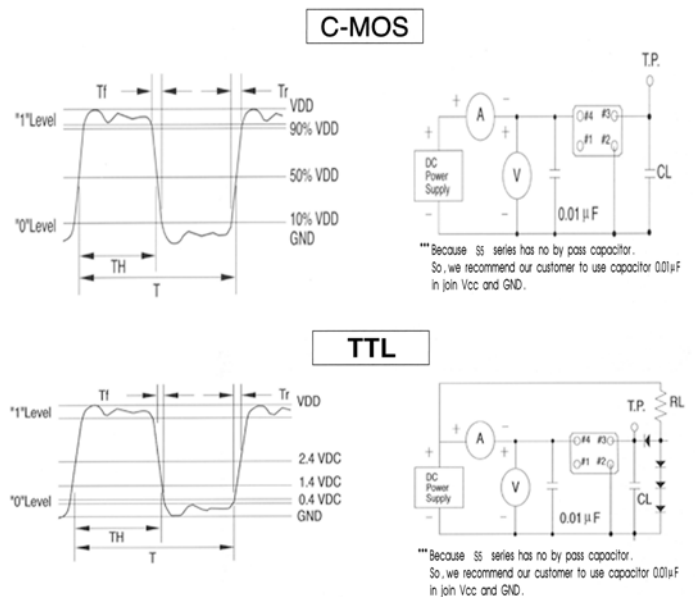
C-MOS

Tf

Tr

"1"Level

VDD

90% VDD

50% VDD

"0"Level

10% VDD

GND

TH

T

T.P.

+

A

−

+

DC Power Supply

−

V

#4

#3

#1

#2

CL

0.01 μF

*** Because S5 series has no by pass capacitor.
So, we recommend our customer to use capacitor 0.01μF in join Vcc and GND.

TTL

Tf

Tr

VDD

"1"Level

2.4 VDC

1.4 VDC

"0"Level

0.4 VDC

GND

TH

T

T.P.

RL

+

A

−

+

DC Power Supply

−

V

#4

#3

#1

#2

CL

0.01 μF

*** Because S5 series has no by pass capacitor.
So, we recommend our customer to use capacitor 0.01μF in join Vcc and GND.